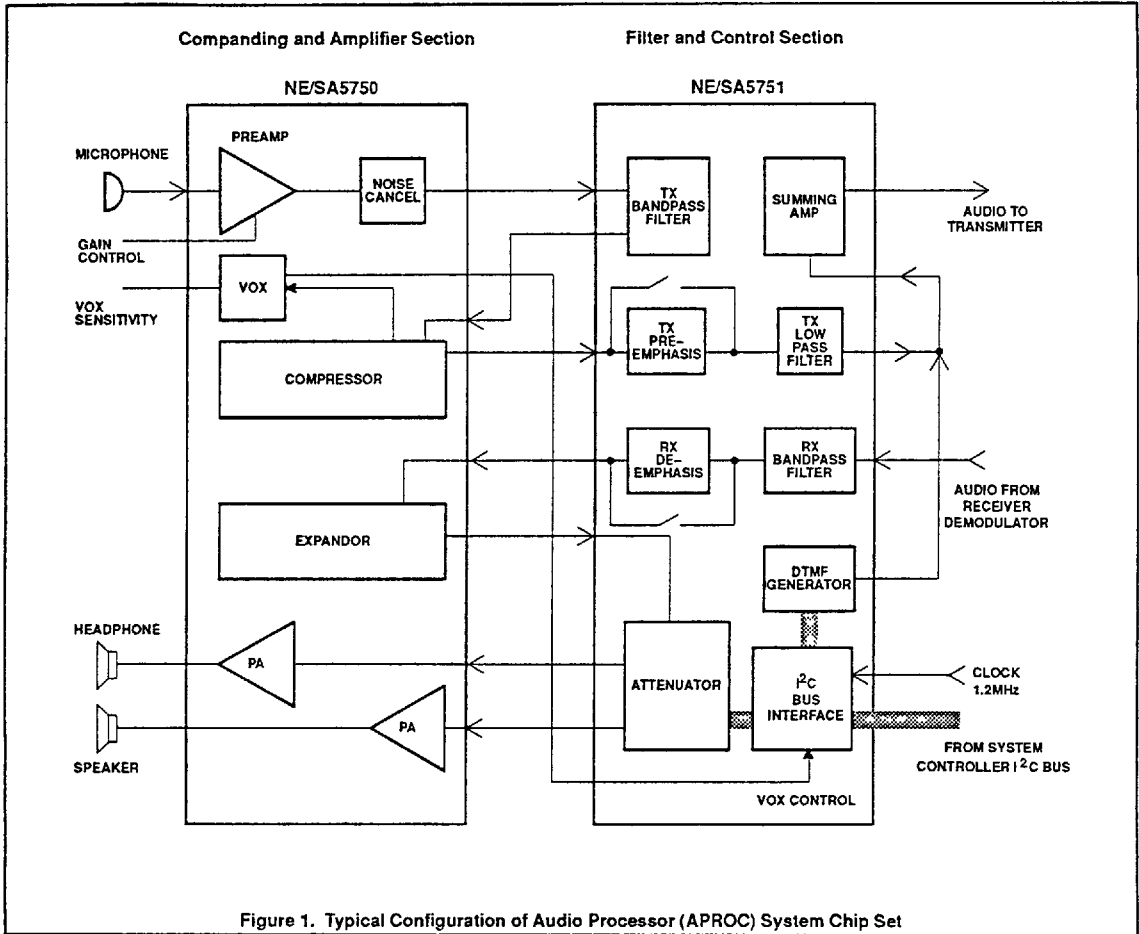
Companding and Amplifier Section

Filter and Control Section

NE/SA5750

NE/SA5751

MICROPHONE

PREAMP

NOISE CANCEL

GAIN CONTROL

VOX SENSITIVITY

VOX

COMPRESSOR

EXPANDOR

HEADPHONE

PA

SPEAKER

PA

TX BANDPASS FILTER

SUMMING AMP

AUDIO TO TRANSMITTER

TX PRE-EMPHASIS

TX LOW PASS FILTER

RX DE-EMPHASIS

RX BANDPASS FILTER

AUDIO FROM RECEIVER DEMODULATOR

DTMF GENERATOR

ATTENUATOR

$I^2C$ BUS INTERFACE

CLOCK 1.2MHz

FROM SYSTEM CONTROLLER $I^2C$ BUS

VOX CONTROL

Figure 1. Typical Configuration of Audio Processor (APROC) System Chip Set